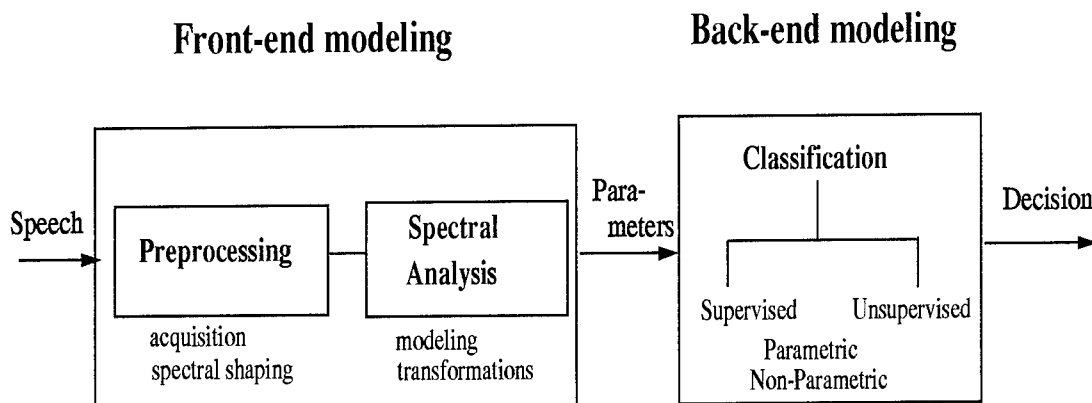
Front-end modeling

Back-end modeling

Speech

Preprocessing

acquisition
spectral shaping

Spectral Analysis

modeling
transformations

Parameters

Classification

Supervised

Unsupervised

Parametric
Non-Parametric

Decision